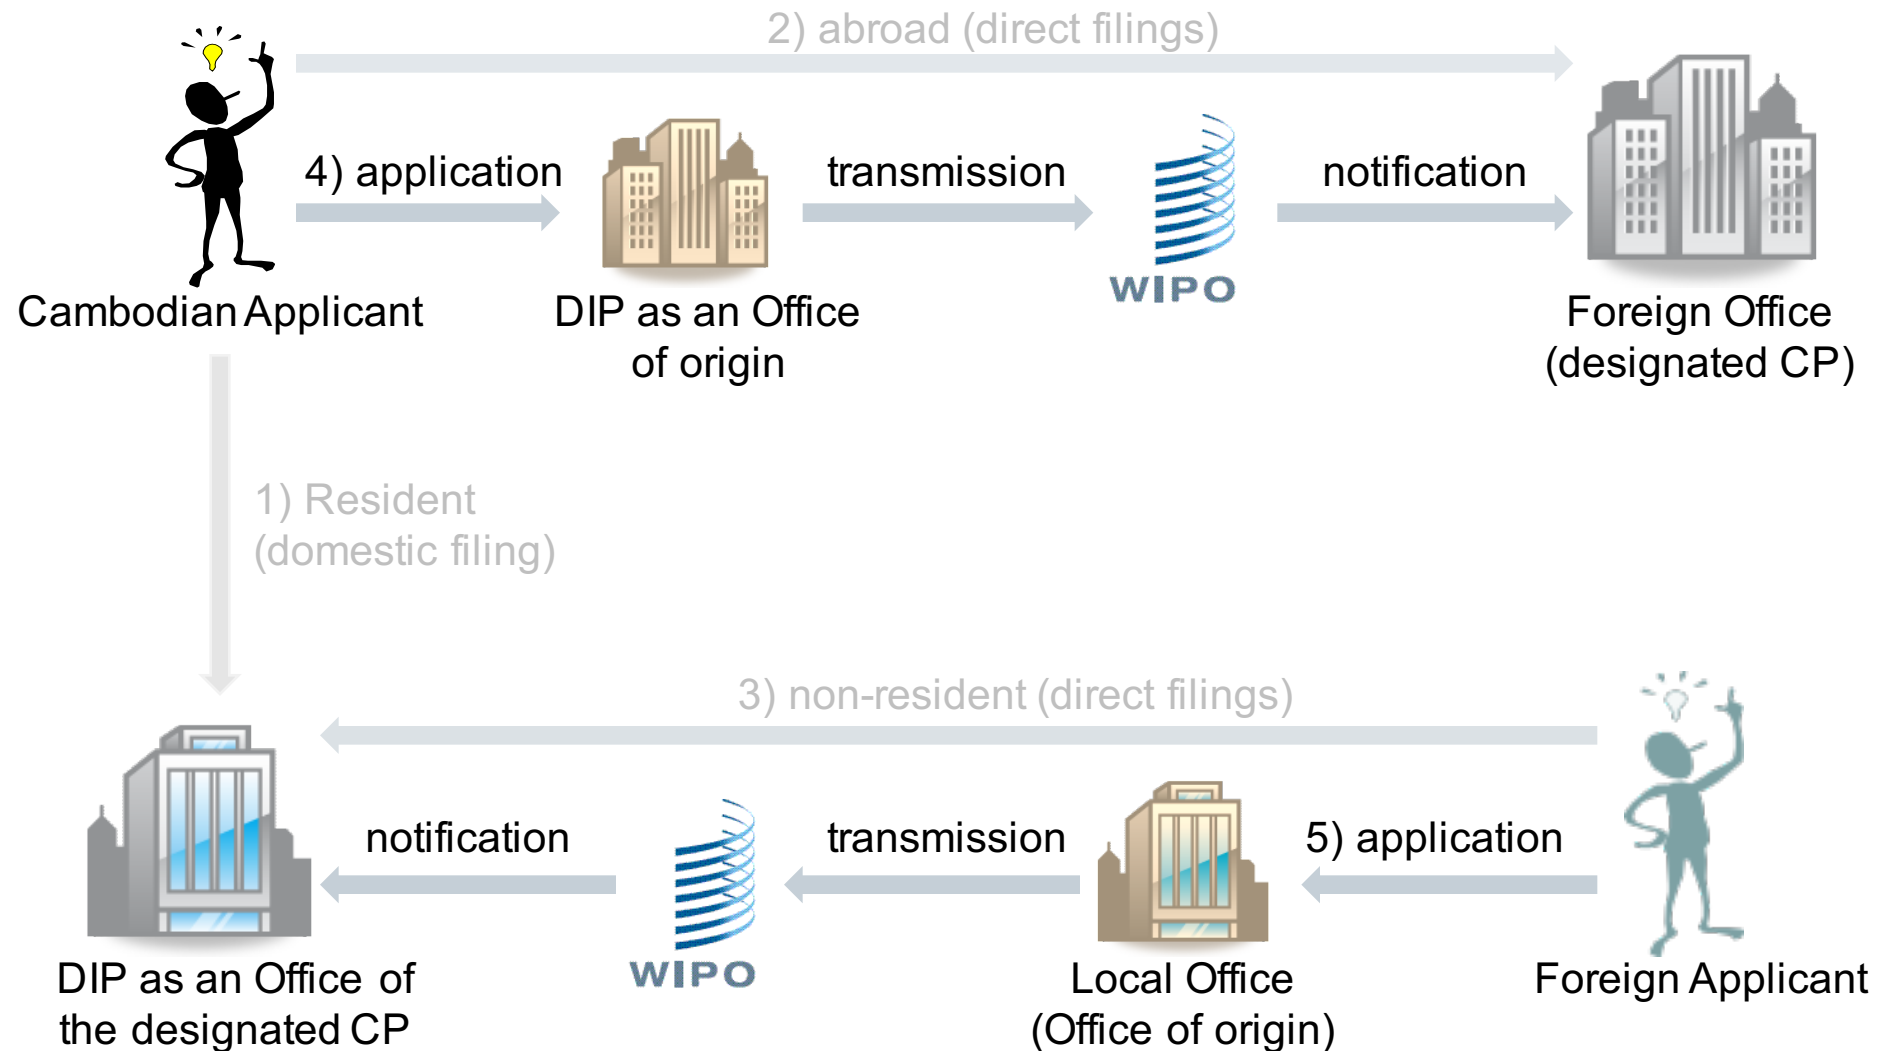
2) abroad (direct filings)

4) application

transmission

notification

WIPO

Cambodian Applicant

DIP as an Office of origin

Foreign Office (designated CP)

1) Resident (domestic filing)

3) non-resident (direct filings)

notification

transmission

5) application

WIPO

DIP as an Office of the designated CP

Local Office (Office of origin)

Foreign Applicant